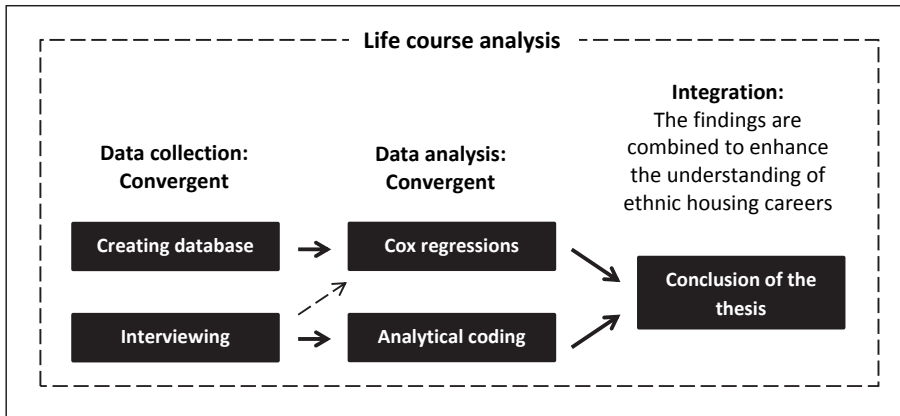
Life course analysis

Data collection: Convergent

Creating database

Interviewing

Data analysis: Convergent

Cox regressions

Analytical coding

Integration: The findings are combined to enhance the understanding of ethnic housing careers

Conclusion of the thesis